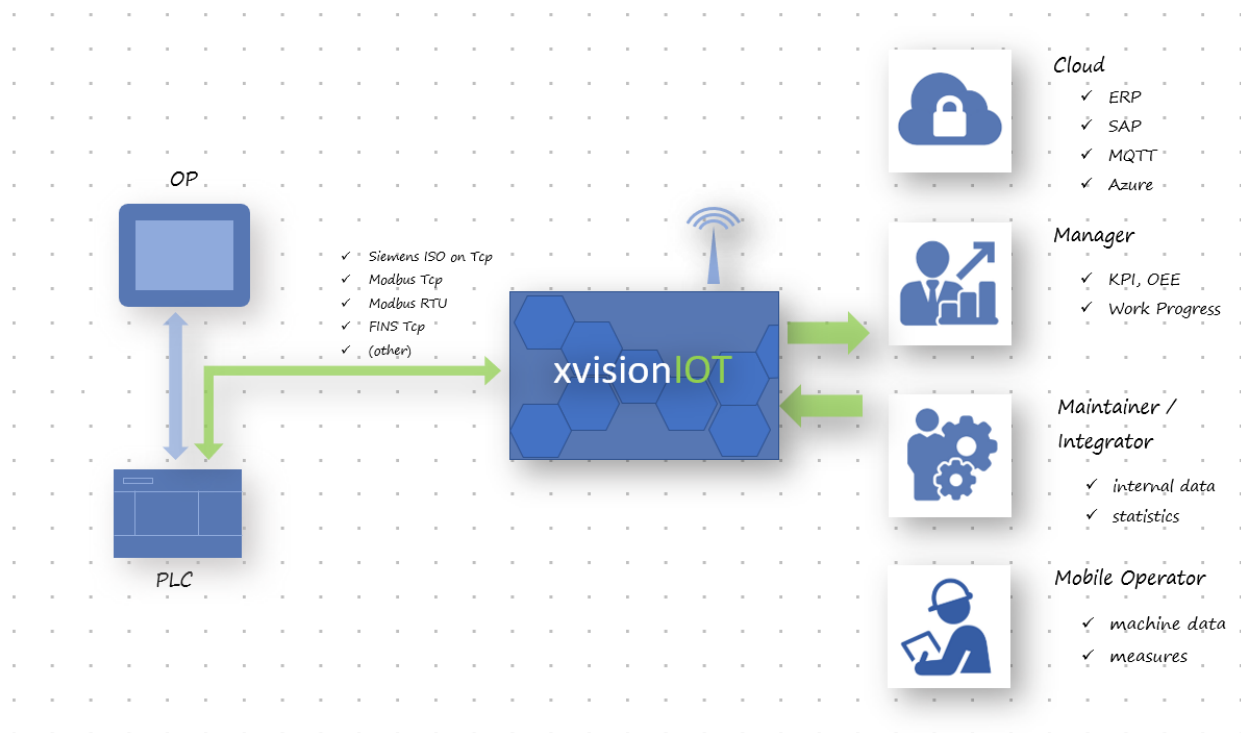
OP

✓ Siemens ISO on Tcp
✓ Modbus Tcp
✓ Modbus RTU
✓ FINS Tcp
✓ (other)

xvisionIOT

PLC

Cloud
✓ ERP
✓ SAP
✓ MQTT
✓ Azure

Manager
✓ KPI, OEE
✓ Work Progress

Maintainer / Integrator
✓ internal data
✓ statistics

Mobile Operator
✓ machine data
✓ measures